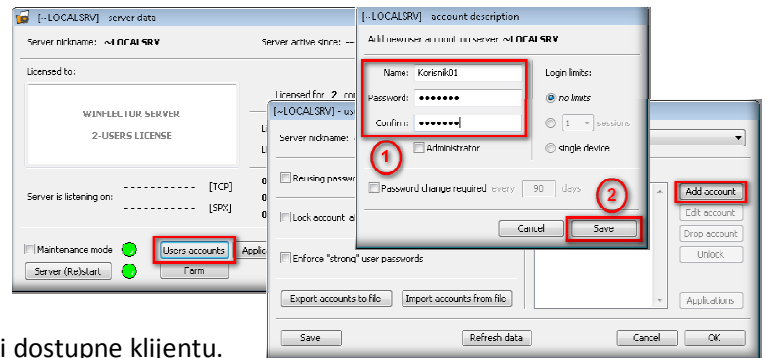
[~LOCALSRV] server data

Server nickname: ~LOCALSRV

Server active since: --

Licensed to:

WINFLECTOR SERVER

2-USERS LICENSE

Licensed for 2

Server is listening on:

------------ [TCP]

------------ [SPX]

Maintenance mode

Users accounts

Applic

Server (Re)start

Farm

[~LOCALSRV] - us

Server nickname:

Reusing passw

Lock account a

Enforce "strong" user passwords

Export accounts to file

Import accounts from file

Save

Refresh data

Cancel

OK

Add account

Edit account

Drop account

Unlock

Applications

[~LOCALSRV] account description

Add new user account on server ~LOCALSRV

Name: Korisnik01

Password: •••••••

Confirm: •••••••

Login limits:

no limits

1 sessions

single device

Administrator

Password change required every 90 days

Cancel

Save

1

2

i dostupne klijentu.